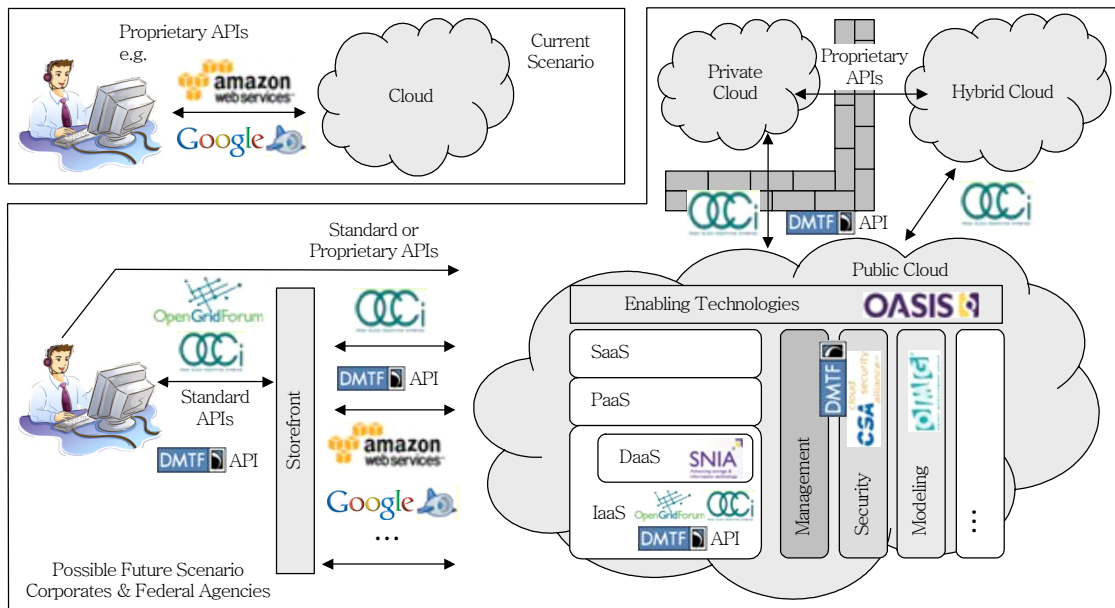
Proprietary APIs e.g.

amazon web services

Google

Cloud

Current Scenario

Private Cloud

Proprietary APIs

Hybrid Cloud

OCCI

DMTF API

OCCI

Standard or Proprietary APIs

Public Cloud

OpenGridForum

OCCI

Standard APIs

DMTF API

Storefront

OCCI

DMTF API

amazon web services

Google

...

Enabling Technologies

OASIS

SaaS

PaaS

DaaS

SNIA

IaaS

OpenGridForum

OCCI

DMTF API

Management

DMTF

Security

cloud security alliance

CSA

Modeling

OMG

⋮

Possible Future Scenario
Corporates & Federal Agencies